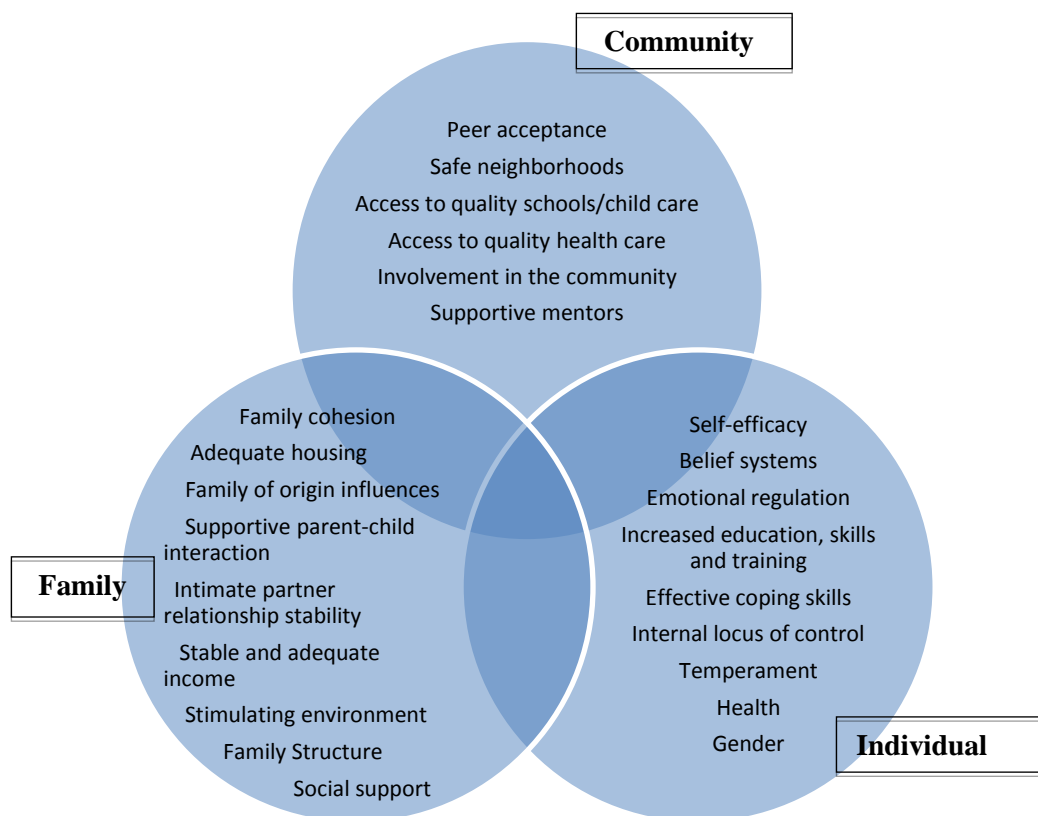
Community

Peer acceptance
Safe neighborhoods
Access to quality schools/child care
Access to quality health care
Involvement in the community
Supportive mentors

Family

Family cohesion
Adequate housing
Family of origin influences
Supportive parent-child interaction
Intimate partner relationship stability
Stable and adequate income
Stimulating environment
Family Structure
Social support

Individual

Self-efficacy
Belief systems
Emotional regulation
Increased education, skills and training
Effective coping skills
Internal locus of control
Temperament
Health
Gender